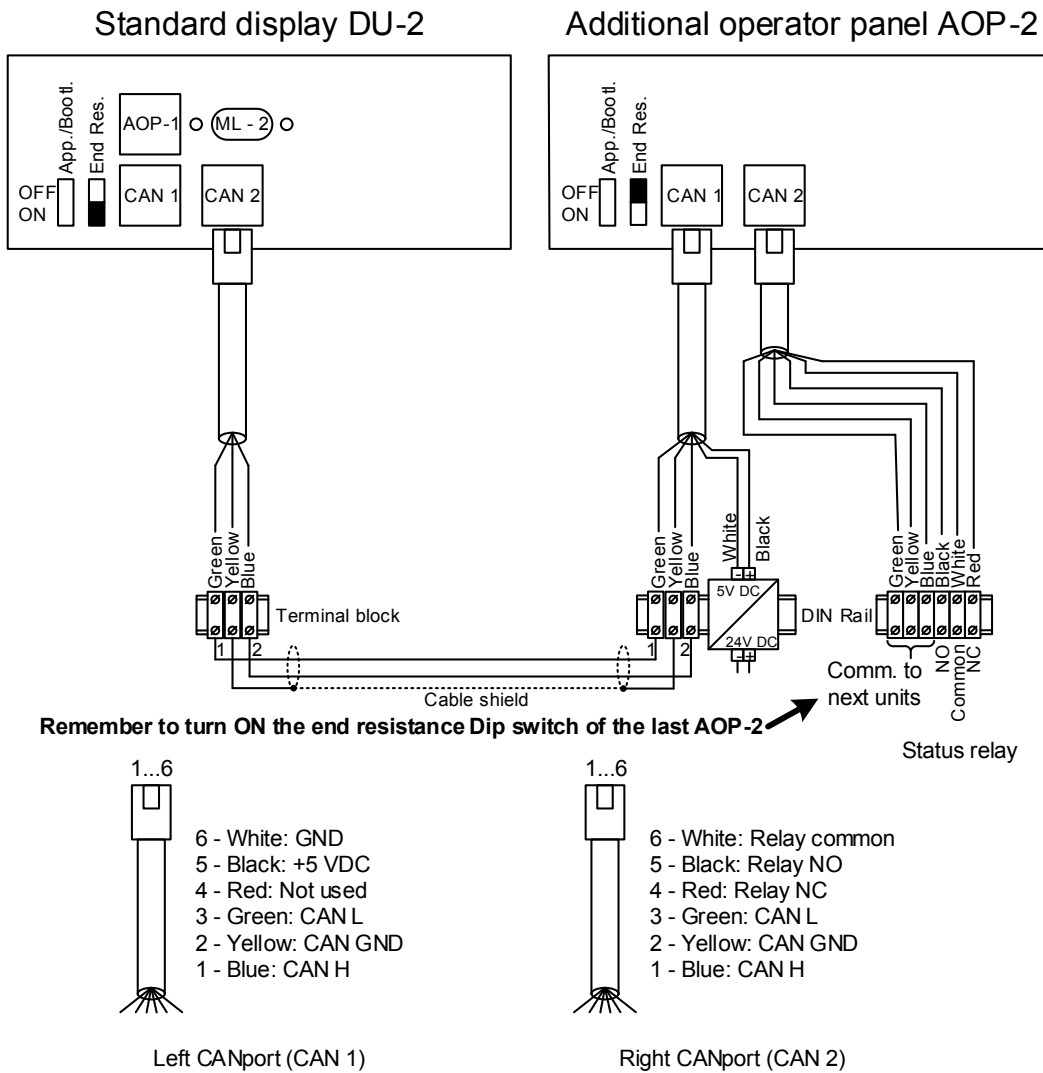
Standard display DU-2

Additional operator panel AOP-2

App./Bootl.
End Res.
AOP-1
ML - 2
OFF
ON
CAN 1
CAN 2

App./Bootl.
End Res.
OFF
ON
CAN 1
CAN 2

Green
Yellow
Blue
Terminal block
1
2

Green
Yellow
Blue
White
Black
5V DC
24V DC
DIN Rail
1
2

Cable shield

Green
Yellow
Blue
Black
White
Red
NO
Common
NC
Comm. to next units
Status relay

Remember to turn ON the end resistance Dip switch of the last AOP-2

1...6
6 - White: GND
5 - Black: +5 VDC
4 - Red: Not used
3 - Green: CAN L
2 - Yellow: CAN GND
1 - Blue: CAN H

Left CANport (CAN 1)

1...6
6 - White: Relay common
5 - Black: Relay NO
4 - Red: Relay NC
3 - Green: CAN L
2 - Yellow: CAN GND
1 - Blue: CAN H

Right CANport (CAN 2)